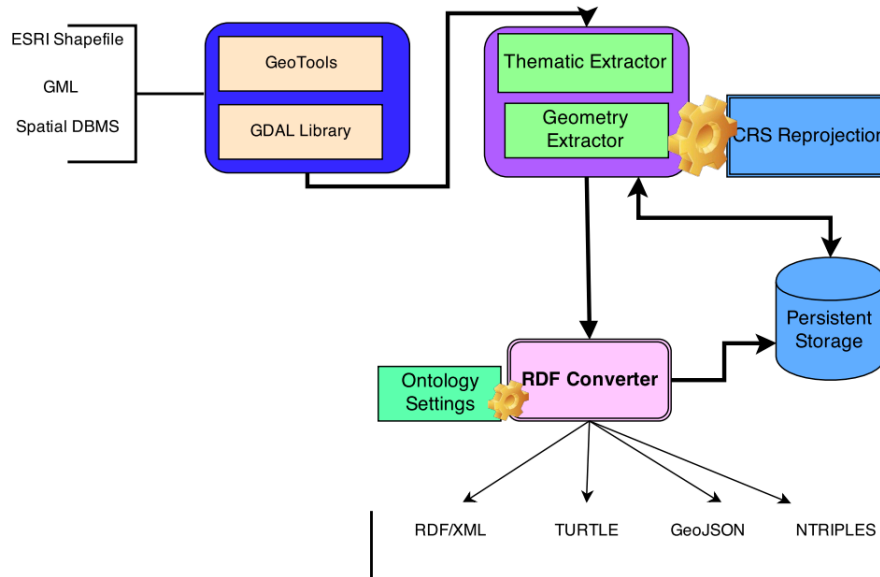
ESRI Shapefile

GML

Spatial DBMS

GeoTools

GDAL Library

Thematic Extractor

Geometry Extractor

CRS Reprojection

Persistent Storage

Ontology Settings

RDF Converter

RDF/XML

TURTLE

GeoJSON

NTRIPLES